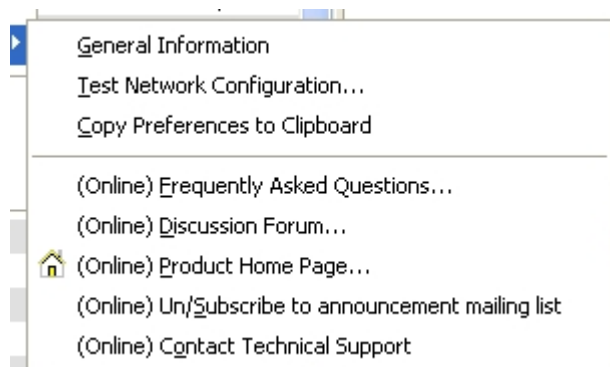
General Information
Test Network Configuration...
Copy Preferences to Clipboard

(Online) Frequently Asked Questions...
(Online) Discussion Forum...
(Online) Product Home Page...
(Online) Un/Subscribe to announcement mailing list
(Online) Contact Technical Support